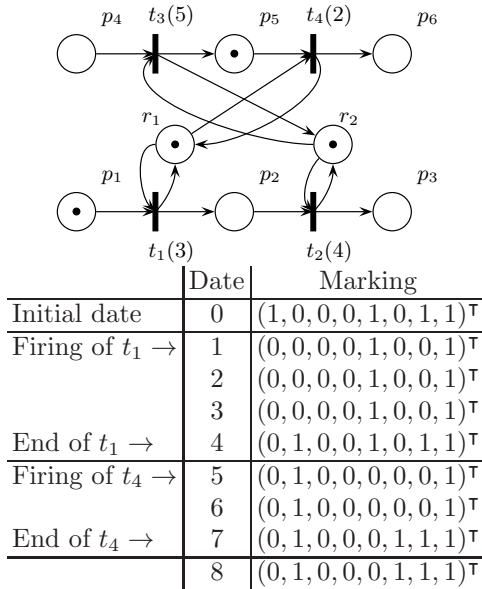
$p_4$ $t_3(5)$ $p_5$ $t_4(2)$ $p_6$

$r_1$ $r_2$

$p_1$ $p_2$ $p_3$

$t_1(3)$ $t_2(4)$

| | Date | Marking |
|---|---|---|
| Initial date | 0 | $(1,0,0,0,1,0,1,1)^\intercal$ |
| Firing of $t_1 \rightarrow$ | 1 | $(0,0,0,0,1,0,0,1)^\intercal$ |
| | 2 | $(0,0,0,0,1,0,0,1)^\intercal$ |
| | 3 | $(0,0,0,0,1,0,0,1)^\intercal$ |
| End of $t_1 \rightarrow$ | 4 | $(0,1,0,0,1,0,1,1)^\intercal$ |
| Firing of $t_4 \rightarrow$ | 5 | $(0,1,0,0,0,0,0,1)^\intercal$ |
| | 6 | $(0,1,0,0,0,0,0,1)^\intercal$ |
| End of $t_4 \rightarrow$ | 7 | $(0,1,0,0,0,1,1,1)^\intercal$ |
| | 8 | $(0,1,0,0,0,1,1,1)^\intercal$ |